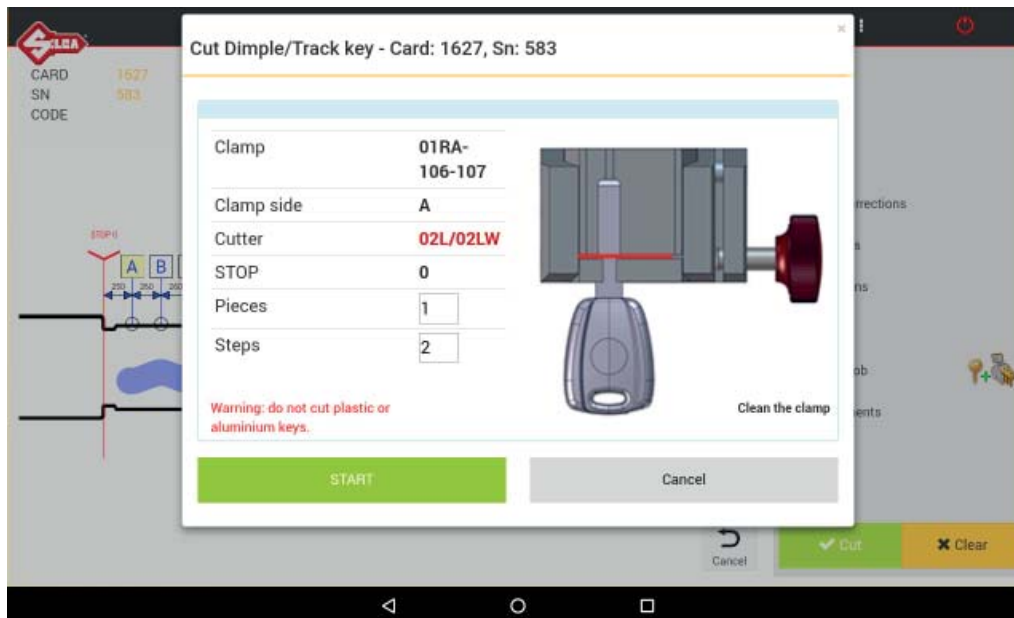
SILCA

CARD 1627
SN 583
CODE

STOP 0

A B

250 250 260

Cut Dimple/Track key - Card: 1627, Sn: 583

×

| Clamp | 01RA-106-107 |
|---|---|
| Clamp side | A |
| Cutter | 02L/02LW |
| STOP | 0 |
| Pieces | 1 |
| Steps | 2 |

Warning: do not cut plastic or aluminium keys.

Clean the clamp

START

Cancel

rrections

s

ns

ob

ents

Cancel

✔ Cut

✖ Clear